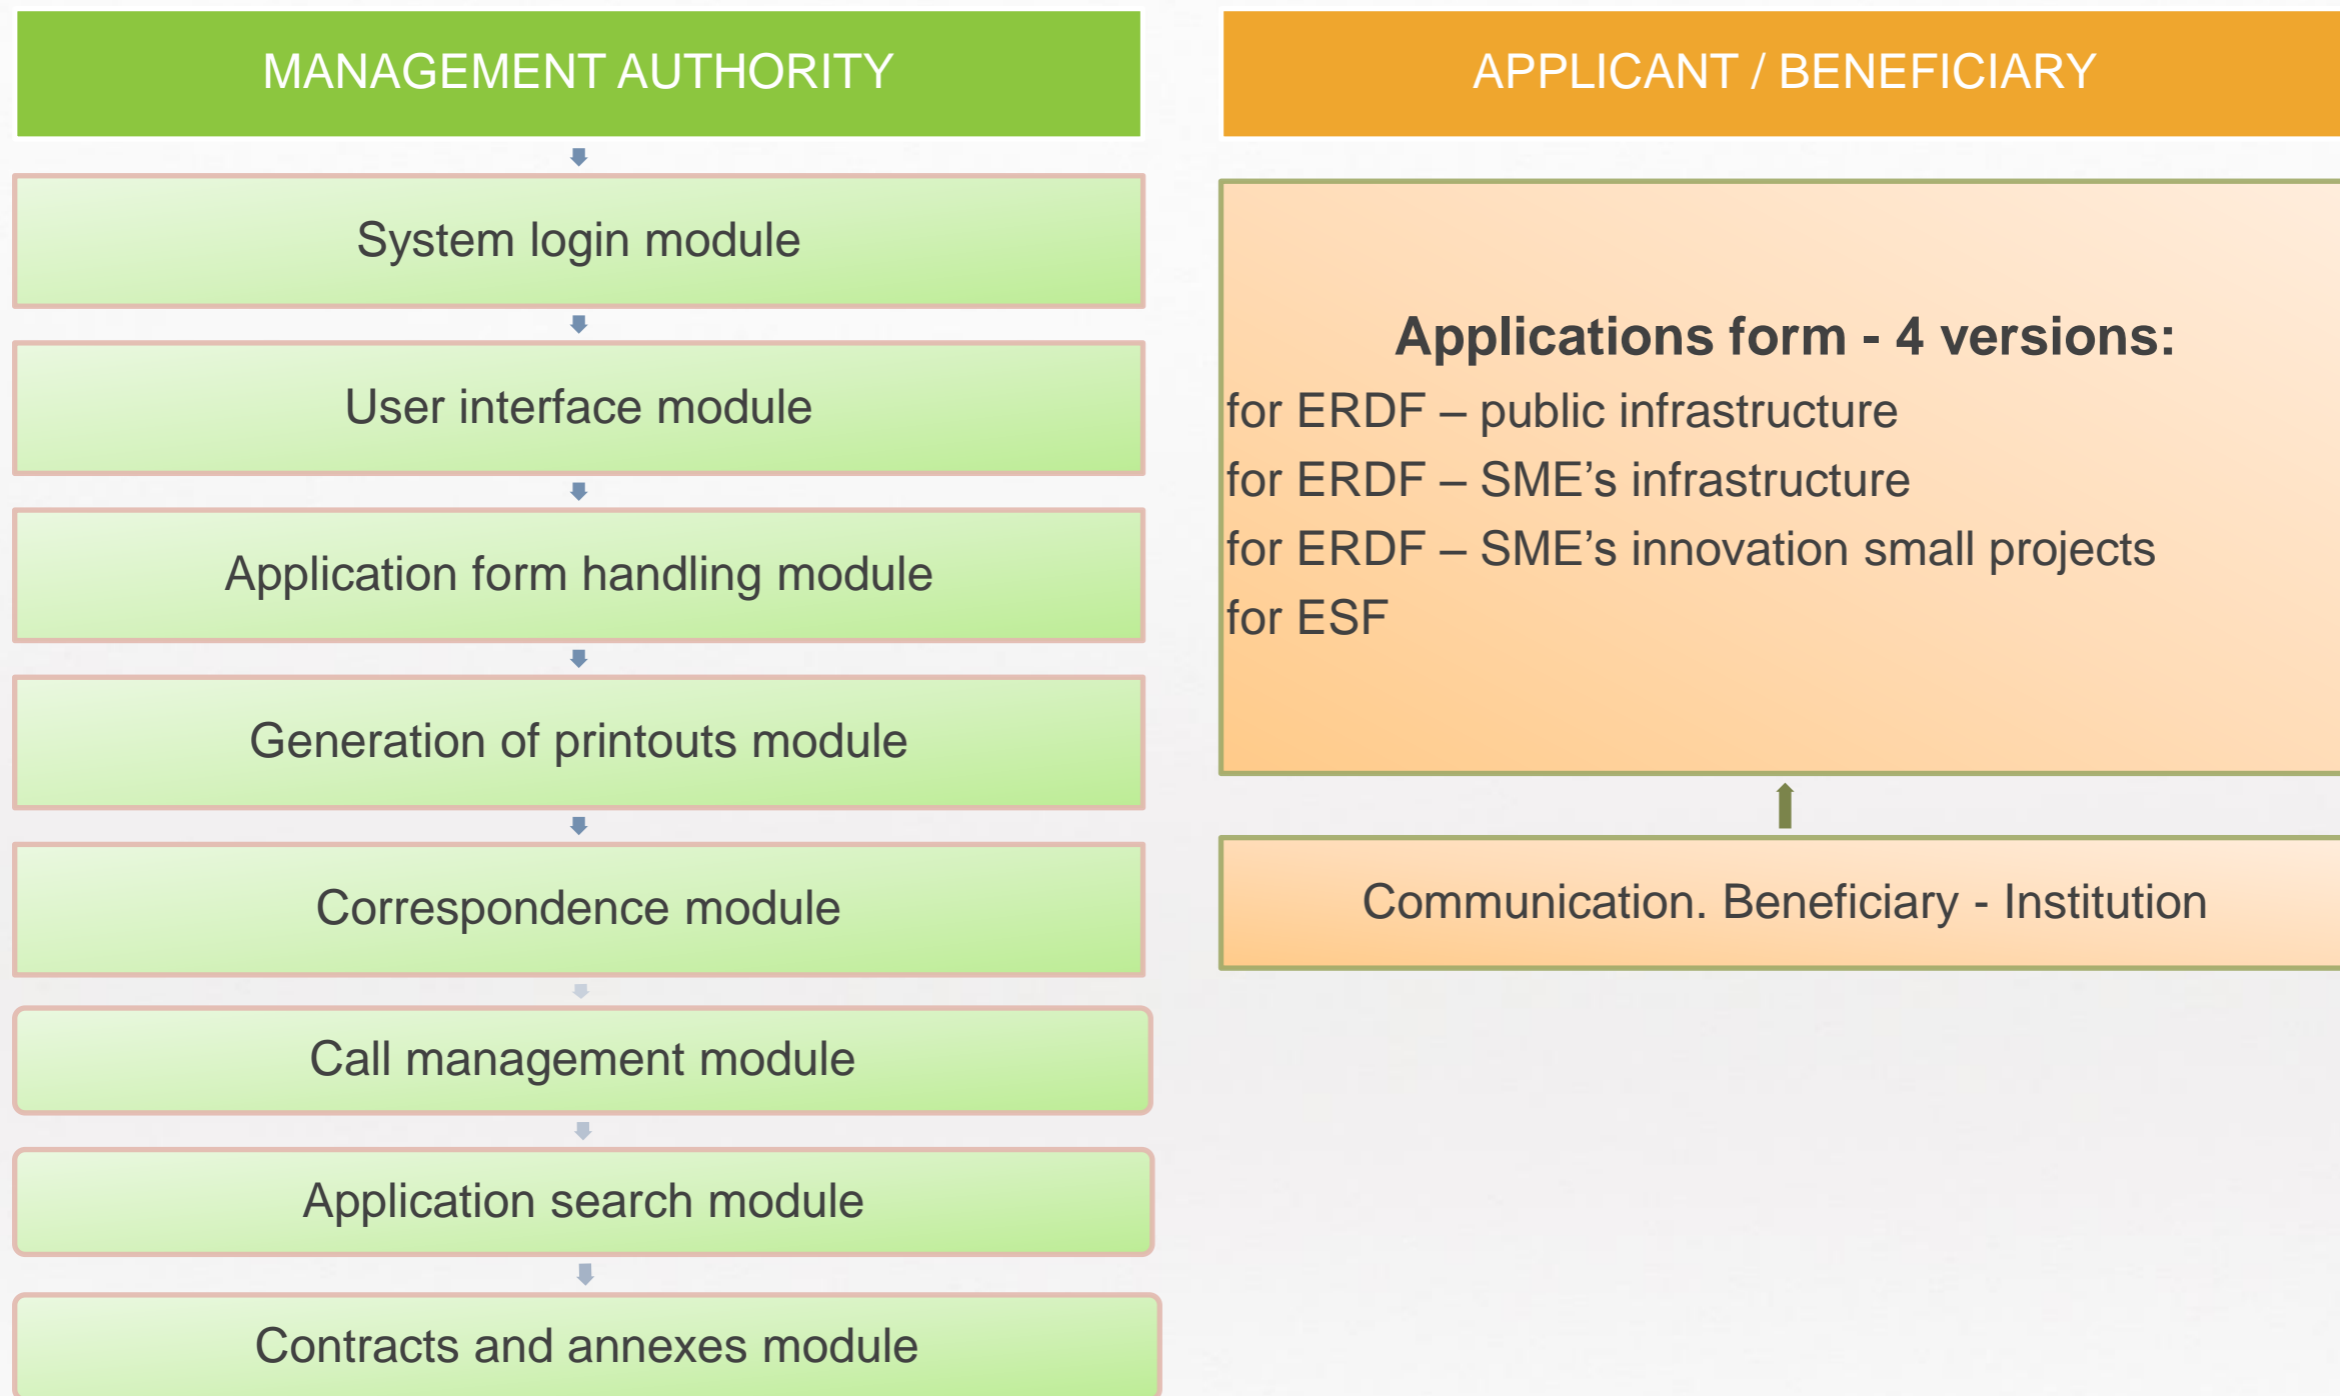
MANAGEMENT AUTHORITY

System login module

User interface module

Application form handling module

Generation of printouts module

Correspondence module

Call management module

Application search module

Contracts and annexes module

APPLICANT / BENEFICIARY

Applications form - 4 versions:
for ERDF – public infrastructure
for ERDF – SME’s infrastructure
for ERDF – SME’s innovation small projects
for ESF

Communication. Beneficiary - Institution